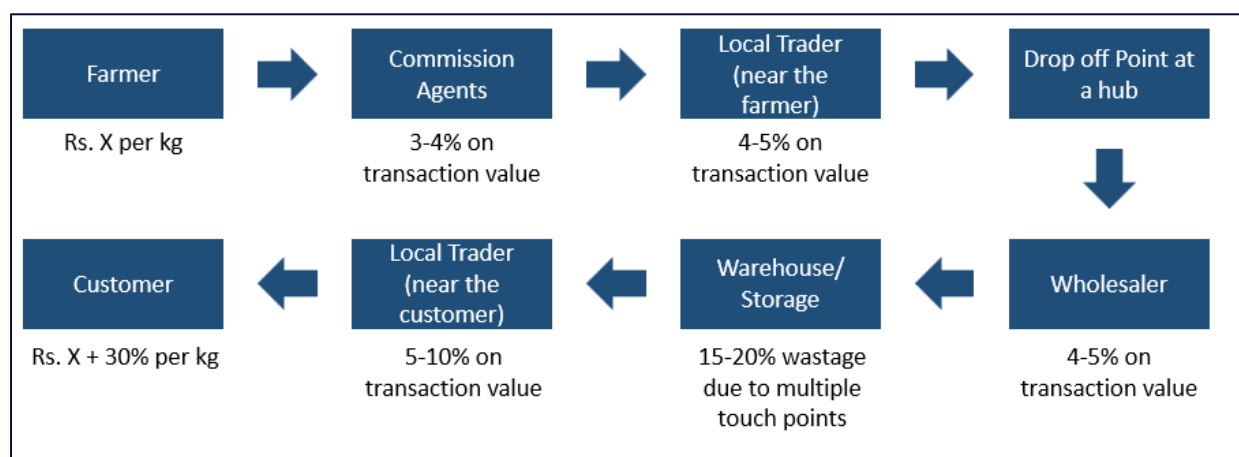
Farmer

Rs. X per kg

Commission Agents

3-4% on transaction value

Local Trader (near the farmer)

4-5% on transaction value

Drop off Point at a hub

Wholesaler

4-5% on transaction value

Warehouse/ Storage

15-20% wastage due to multiple touch points

Local Trader (near the customer)

5-10% on transaction value

Customer

Rs. X + 30% per kg